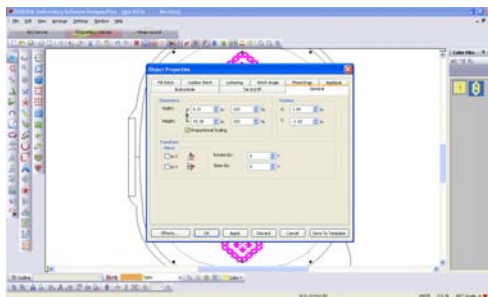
Object Properties

Fill Stitch | Outline Stitch | Lettering | Stitch Angle | Photo Snap | Applique
Buttonhole | Tie In/Off | General

Dimensions
Width: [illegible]
Height: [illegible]
Proportional Scaling

Position
X: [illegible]
Y: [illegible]

Transform
Mirror
Rotate By: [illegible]
Skew By: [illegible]

Effects... | OK | Apply | Discard | Cancel | Save To Template